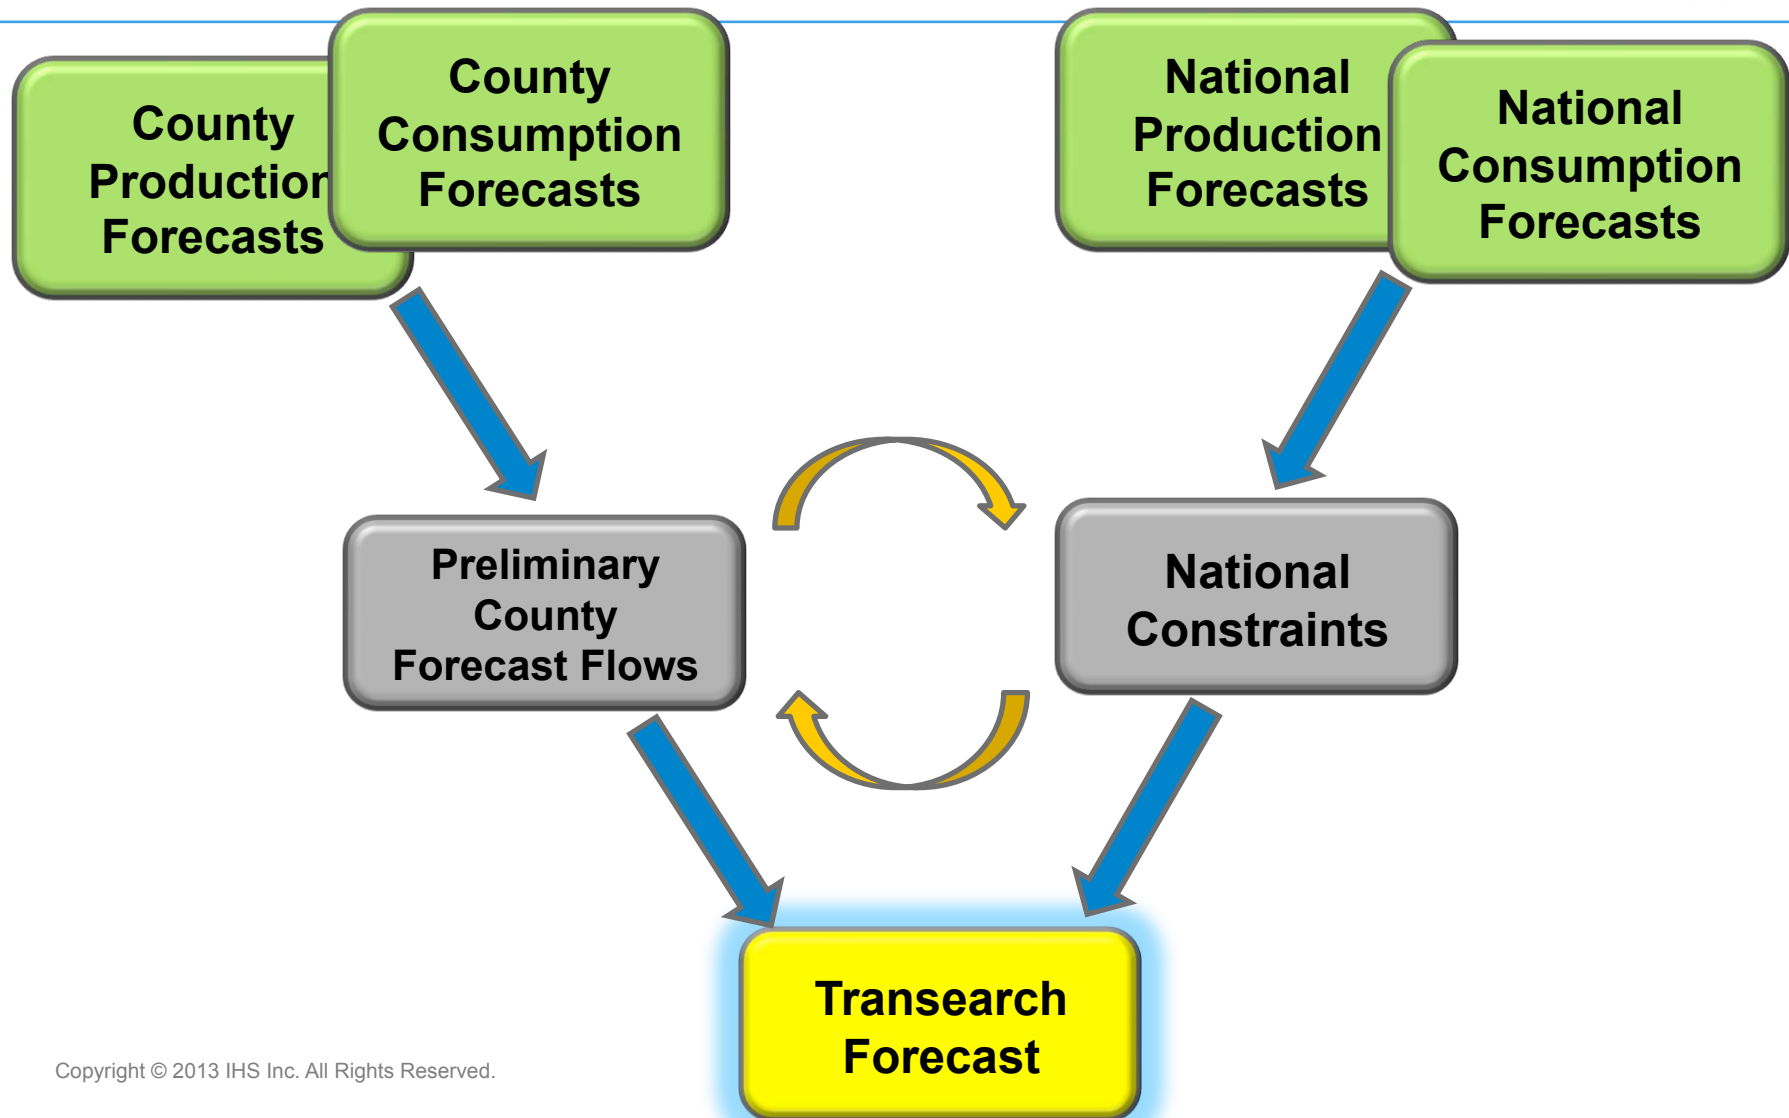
County Production Forecasts

County Consumption Forecasts

National Production Forecasts

National Consumption Forecasts

Preliminary County Forecast Flows

National Constraints

Transearch Forecast

Copyright © 2013 IHS Inc. All Rights Reserved.